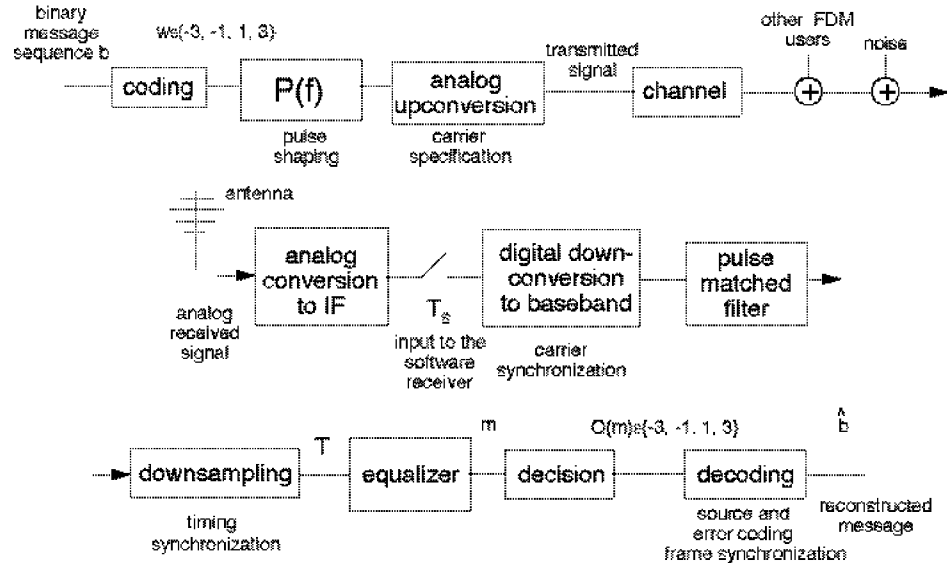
binary message sequence b

w∈{-3, -1, 1, 3}

coding

P(f)

pulse shaping

analog upconversion

carrier specification

transmitted signal

channel

other FDM users

noise

antenna

analog received signal

analog conversion to IF

$T_s$

input to the software receiver

digital down-conversion to baseband

carrier synchronization

pulse matched filter

downsampling

T

timing synchronization

equalizer

m

decision

Q(m)∈{-3, -1, 1, 3}

decoding

source and error coding frame synchronization

$\hat{b}$

reconstructed message